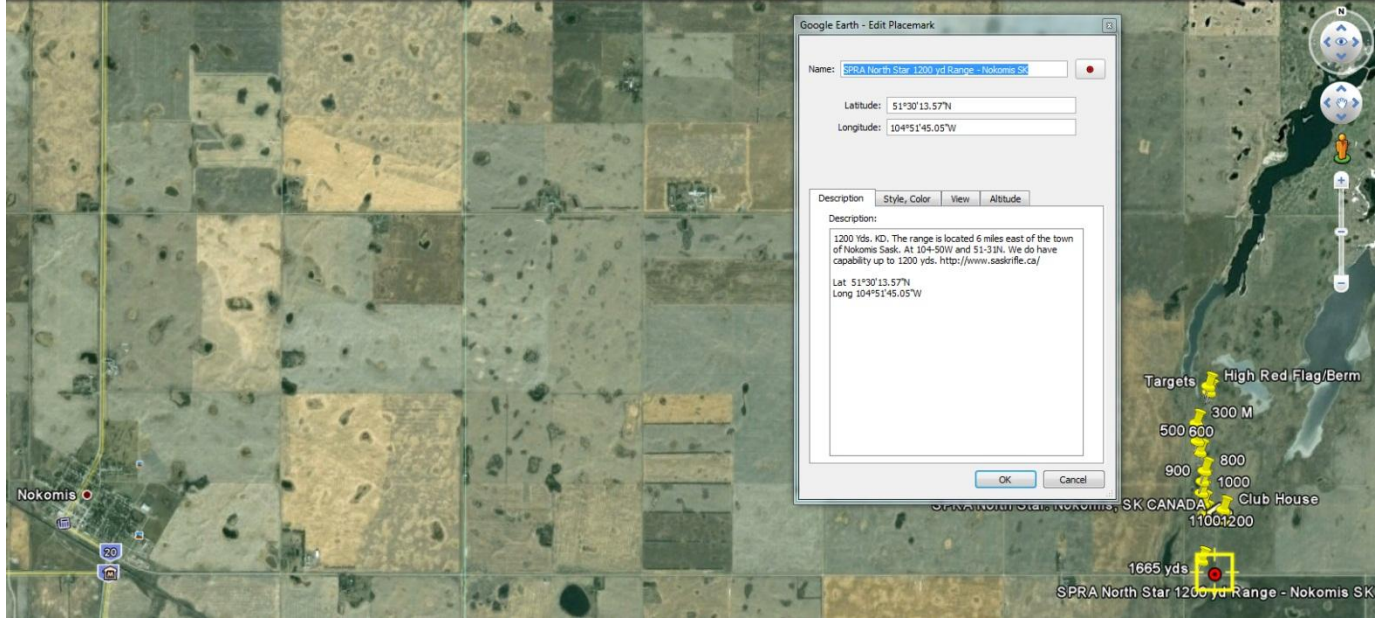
Google Earth - Edit Placemark

Name: SPRA North Star 1200 yd Range - Nokomis SK

Latitude: 51°30'13.57"N

Longitude: 104°51'45.05"W

Description | Style, Color | View | Altitude

Description:

1200 Yds. KD. The range is located 6 miles east of the town of Nokomis Sask. At 104-50W and 51-31N. We do have capability up to 1200 yds. http://www.saskrifle.ca/

Lat 51°30'13.57"N
Long 104°51'45.05"W

OK | Cancel

N

Targets
High Red Flag/Berm
300 M
500 600
800
900
1000
Club House
SPRA North Star Nokomis, SK CANADA
1100 1200
1665 yds
SPRA North Star 1200 yd Range - Nokomis SK

Nokomis

20